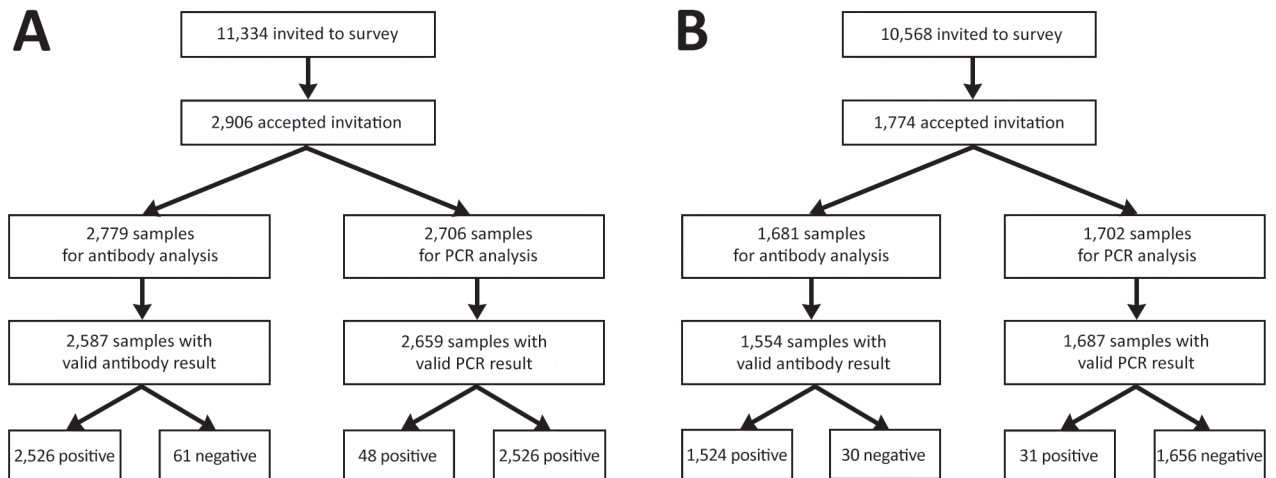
A

11,334 invited to survey

2,906 accepted invitation

2,779 samples for antibody analysis

2,706 samples for PCR analysis

2,587 samples with valid antibody result

2,659 samples with valid PCR result

2,526 positive

61 negative

48 positive

2,526 positive

B

10,568 invited to survey

1,774 accepted invitation

1,681 samples for antibody analysis

1,702 samples for PCR analysis

1,554 samples with valid antibody result

1,687 samples with valid PCR result

1,524 positive

30 negative

31 positive

1,656 negative